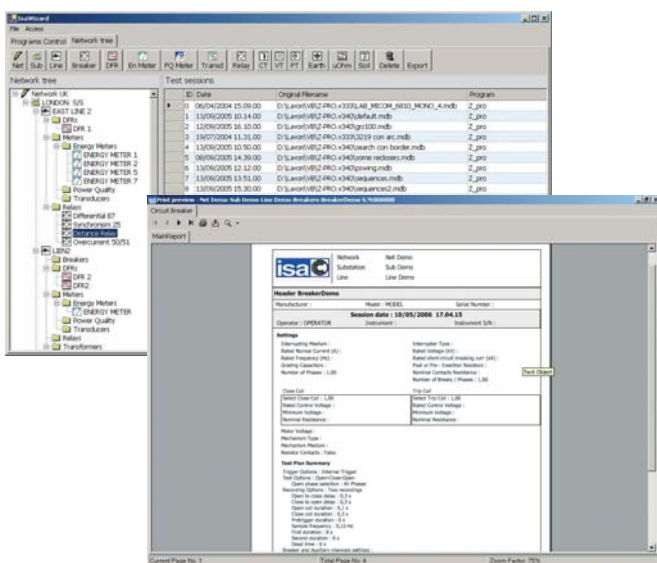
IsaWizard

File Access

Programs Control Network tree

Net Sub Line Breaker DFR En Meter PQ Meter Transd Relay CT VT PT Earth uOhm Soil Delete Export

Network tree

Network UK
LONDON S/S
EAST LINE 2
DFRs
DFR 1
Meters
Energy Meters
ENERGY METER 1
ENERGY METER 2
ENERGY METER 5
ENERGY METER 7
Power Quality
Transducers
Relays
Differential 87
Synchronism 25
Distance Relay
Overcurrent 50/51
LIEN2
Breakers
DFRs
DFR 2
DFR2
Meters
Energy Meters
ENERGY METER
Power Quality
Transducers
Relays
Transformers

Test sessions

| | ID | Date | Original Filename | Program |
|---|---|---|---|---|
| ▸ | 0 | 06/04/2004 15.09.00 | D:\Lavori\VB\Z-PRO.v333\LAB_MICOM_6810_MONO_4.mdb | Z_pro |
| | 1 | 13/06/2005 10.14.00 | D:\Lavori\VB\Z-PRO.v340\default.mdb | Z_pro |
| | 2 | 12/09/2005 16.10.00 | D:\Lavori\VB\Z-PRO.v340\gn100.mdb | Z_pro |
| | 3 | 19/07/2004 11.31.00 | D:\Lavori\VB\Z-PRO.v333\3219 con arc.mdb | Z_pro |
| | 4 | 13/06/2005 10.50.00 | D:\Lavori\VB\Z-PRO.v340\search con border.mdb | Z_pro |
| | 5 | 08/06/2005 14.39.00 | D:\Lavori\VB\Z-PRO.v340\some reclosers.mdb | Z_pro |
| | 6 | 13/06/2005 12.12.00 | D:\Lavori\VB\Z-PRO.v340\powing.mdb | Z_pro |
| | 7 | 13/06/2005 13.51.00 | D:\Lavori\VB\Z-PRO.v340\sequences.mdb | Z_pro |
| | 8 | 13/06/2005 15.33.00 | D:\Lavori\VB\Z-PRO.v340\sequence2.mdb | Z_pro |

Print preview - Net Demo Sub Demo Line Demo Breakers BreakerDemo 1/?000000

Circuit Breaker

MainReport

isa

Network Net Demo
Substation Sub Demo
Line Line Demo

Header BreakerDemo

Manufacturer : Model : MODEL Serial Number :

Session date : 10/05/2006 17.04.15

Operator : OPERATOR Instrument : Instrument S/N :

Settings

Interrupting Medium :
Rated Normal Current (A) :
Rated Frequency (Hz) :
Grading Capacitors :
Number of Phases : 1,00

Interrupter Type :
Rated Voltage (kV) :
Rated short-circuit breaking curr (kA) :
Post or Pre - Insertion Resistors :
Nominal Contacts Resistance :
Number of Breaks / Phases : 1,00

Text Object

Close Coil
Select Close Coil : 1,00
Rated Control Voltage :
Minimum Voltage :
Nominal Resistance :

Trip Coil
Select Trip Coil : 1,00
Rated Control Voltage :
Minimum Voltage :
Nominal Resistance :

Motor Voltage :
Mechanism Type :
Mechanism Medium :
Resistor Contacts : False

Test Plan Summary
Trigger Options : Internal Trigger
Test Options : Open-Close-Open
Open phase selection : All Phases
Recording Options : Two recordings
Open to close delay : 0,3 s
Close to open delay : 0,3 s
Open coil duration : 0,1 s
Close coil duration : 0,1 s
Pretrigger duration : 0 s
Sample frequency : 0,10 Hz
First duration : 0 s
Second duration : 0 s
Dead time : 0 s
Breaker and Auxiliary channels settings :

Current Page No.: 1 Total Page No.: 4 Zoom Factor: 75%